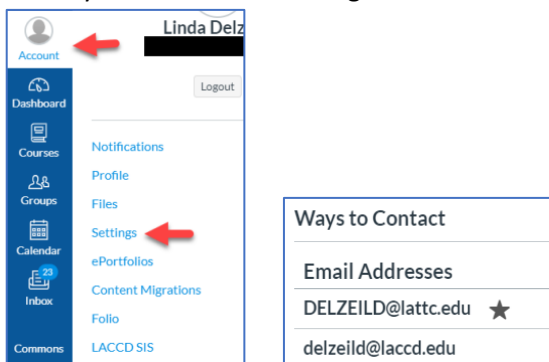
Account
Linda Delz
Dashboard
Logout
Courses
Notifications
Profile
Groups
Files
Settings
Calendar
ePortfolios
23
Inbox
Content Migrations
Folio
Commons
LACCD SIS

Ways to Contact
Email Addresses
DELZEILD@lattc.edu
delzeild@laccd.edu